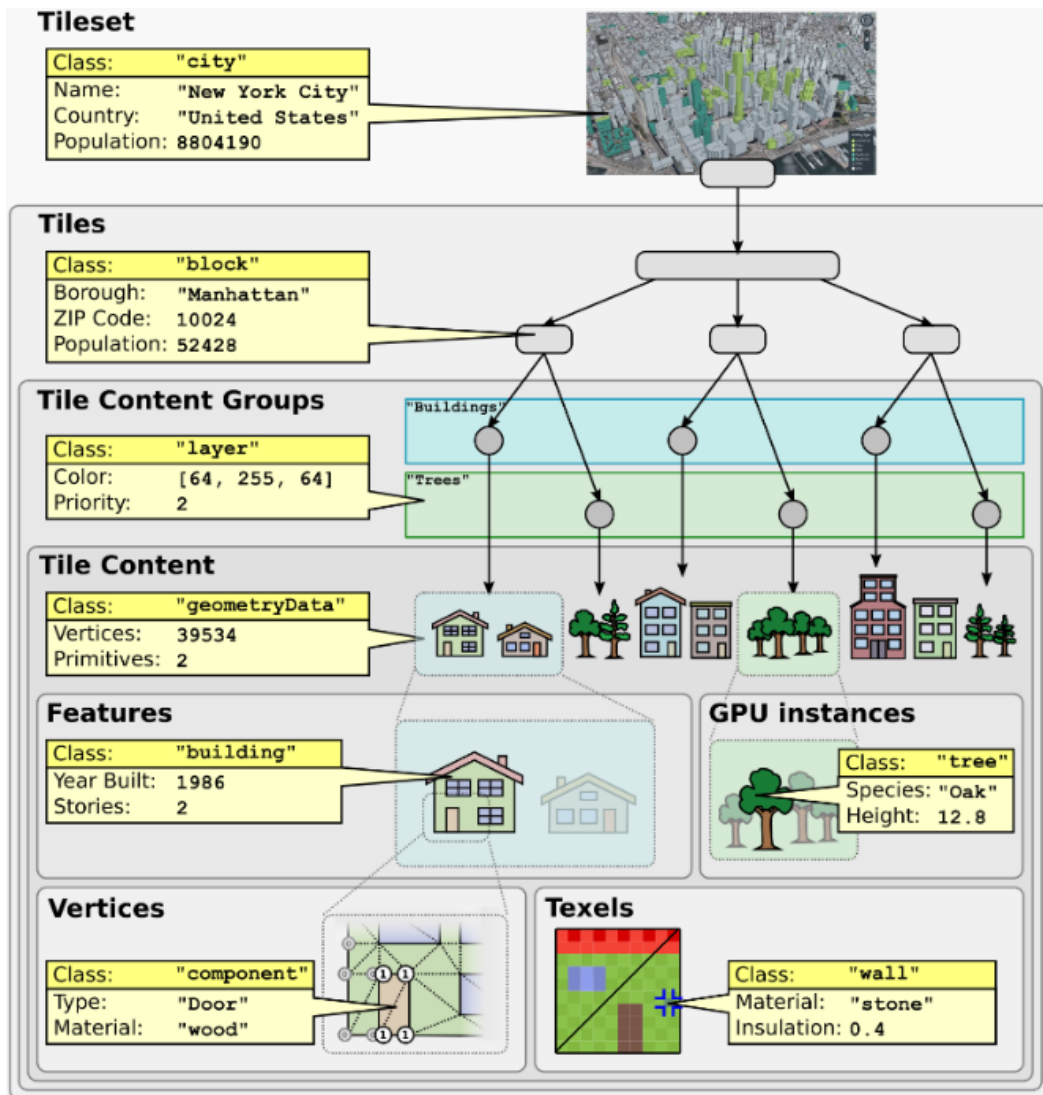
Tileset

| Class: | "city" |
|---|---|
| Name: | "New York City" |
| Country: | "United States" |
| Population: | 8804190 |

Tiles

| Class: | "block" |
|---|---|
| Borough: | "Manhattan" |
| ZIP Code: | 10024 |
| Population: | 52428 |

Tile Content Groups

"Buildings"

"Trees"

| Class: | "layer" |
|---|---|
| Color: | [64, 255, 64] |
| Priority: | 2 |

Tile Content

| Class: | "geometryData" |
|---|---|
| Vertices: | 39534 |
| Primitives: | 2 |

Features

| Class: | "building" |
|---|---|
| Year Built: | 1986 |
| Stories: | 2 |

GPU instances

| Class: | "tree" |
|---|---|
| Species: | "Oak" |
| Height: | 12.8 |

Vertices

| Class: | "component" |
|---|---|
| Type: | "Door" |
| Material: | "wood" |

1 1 1 1

Texels

| Class: | "wall" |
|---|---|
| Material: | "stone" |
| Insulation: | 0.4 |